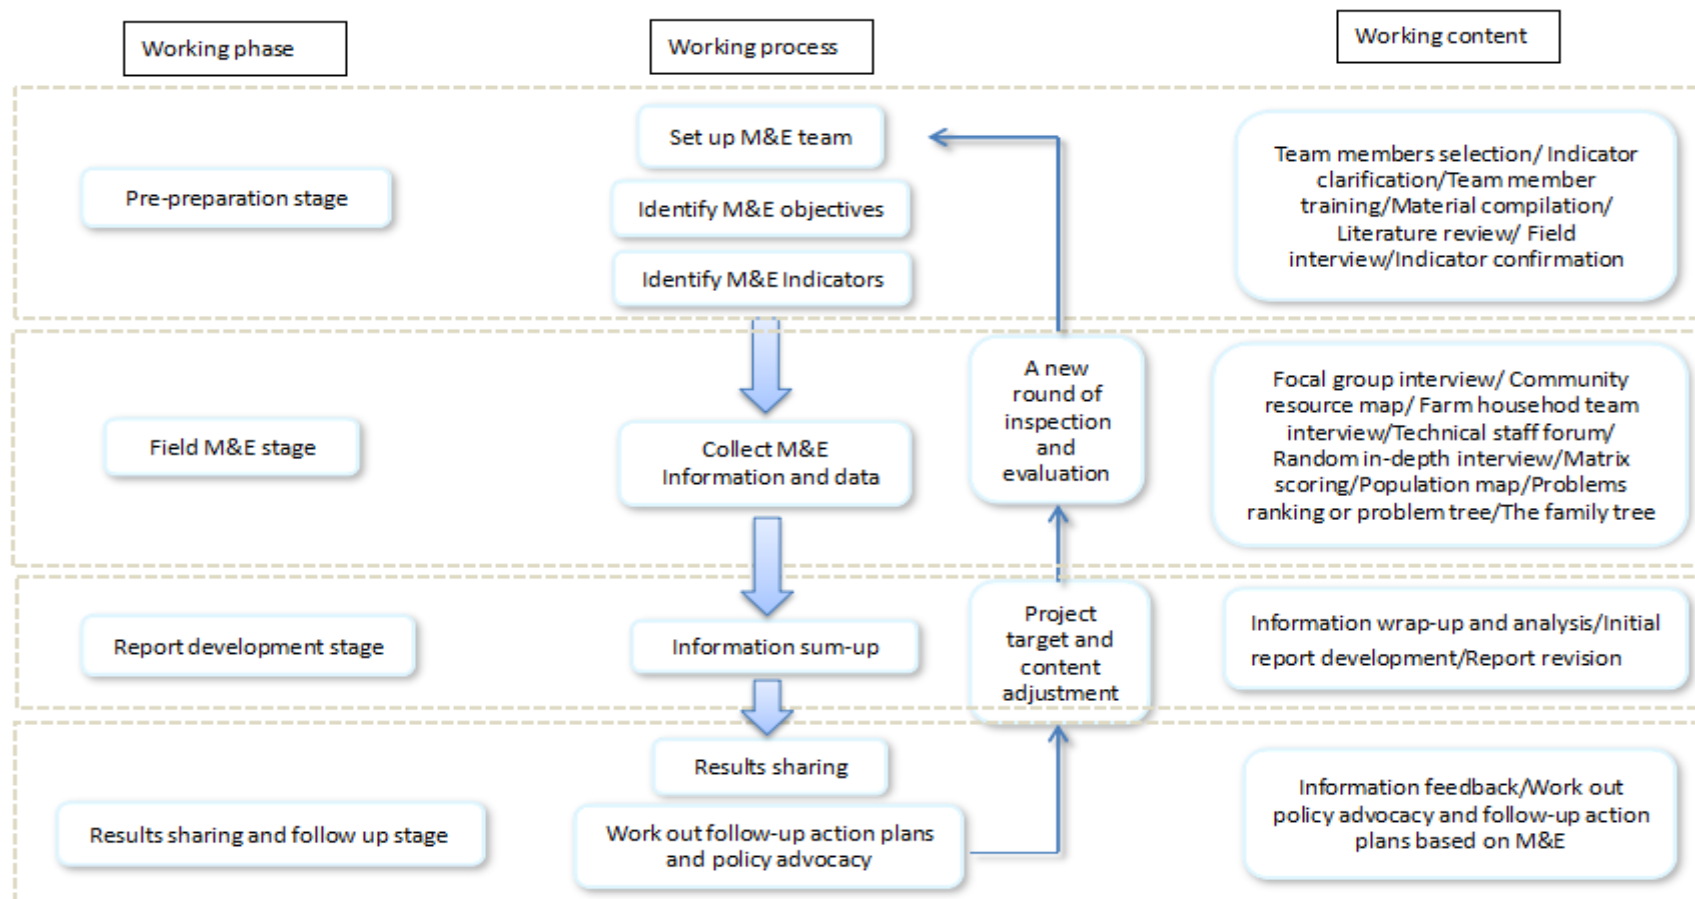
Working phase

Working process

Working content

Set up M&E team

Pre-preparation stage

Identify M&E objectives

Identify M&E Indicators

Team members selection/ Indicator clarification/Team member training/Material compilation/ Literature review/ Field interview/Indicator confirmation

A new round of inspection and evaluation

Field M&E stage

Collect M&E Information and data

Focal group interview/ Community resource map/ Farm househod team interview/Technical staff forum/ Random in-depth interview/Matrix scoring/Population map/Problems ranking or problem tree/The family tree

Report development stage

Information sum-up

Project target and content adjustment

Information wrap-up and analysis/Initial report development/Report revision

Results sharing

Results sharing and follow up stage

Work out follow-up action plans and policy advocacy

Information feedback/Work out policy advocacy and follow-up action plans based on M&E